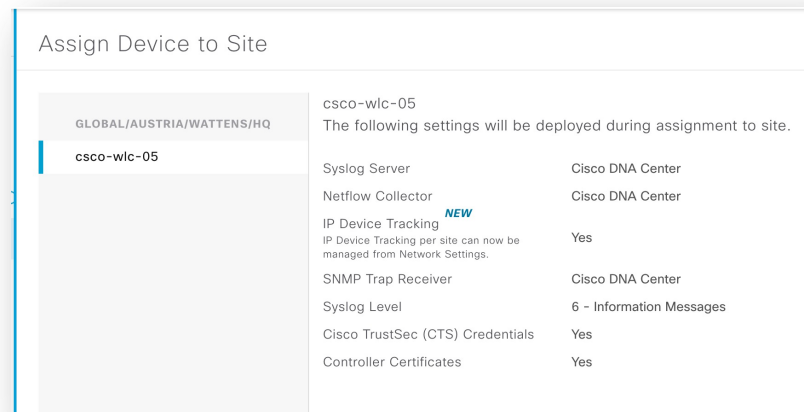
Assign Device to Site

GLOBAL/AUSTRIA/WATTENS/HQ

csco-wlc-05

csco-wlc-05
The following settings will be deployed during assignment to site.

| | |
|---|---|
| Syslog Server | Cisco DNA Center |
| Netflow Collector | Cisco DNA Center |
| IP Device Tracking NEW<br>IP Device Tracking per site can now be managed from Network Settings. | Yes |
| SNMP Trap Receiver | Cisco DNA Center |
| Syslog Level | 6 - Information Messages |
| Cisco TrustSec (CTS) Credentials | Yes |
| Controller Certificates | Yes |